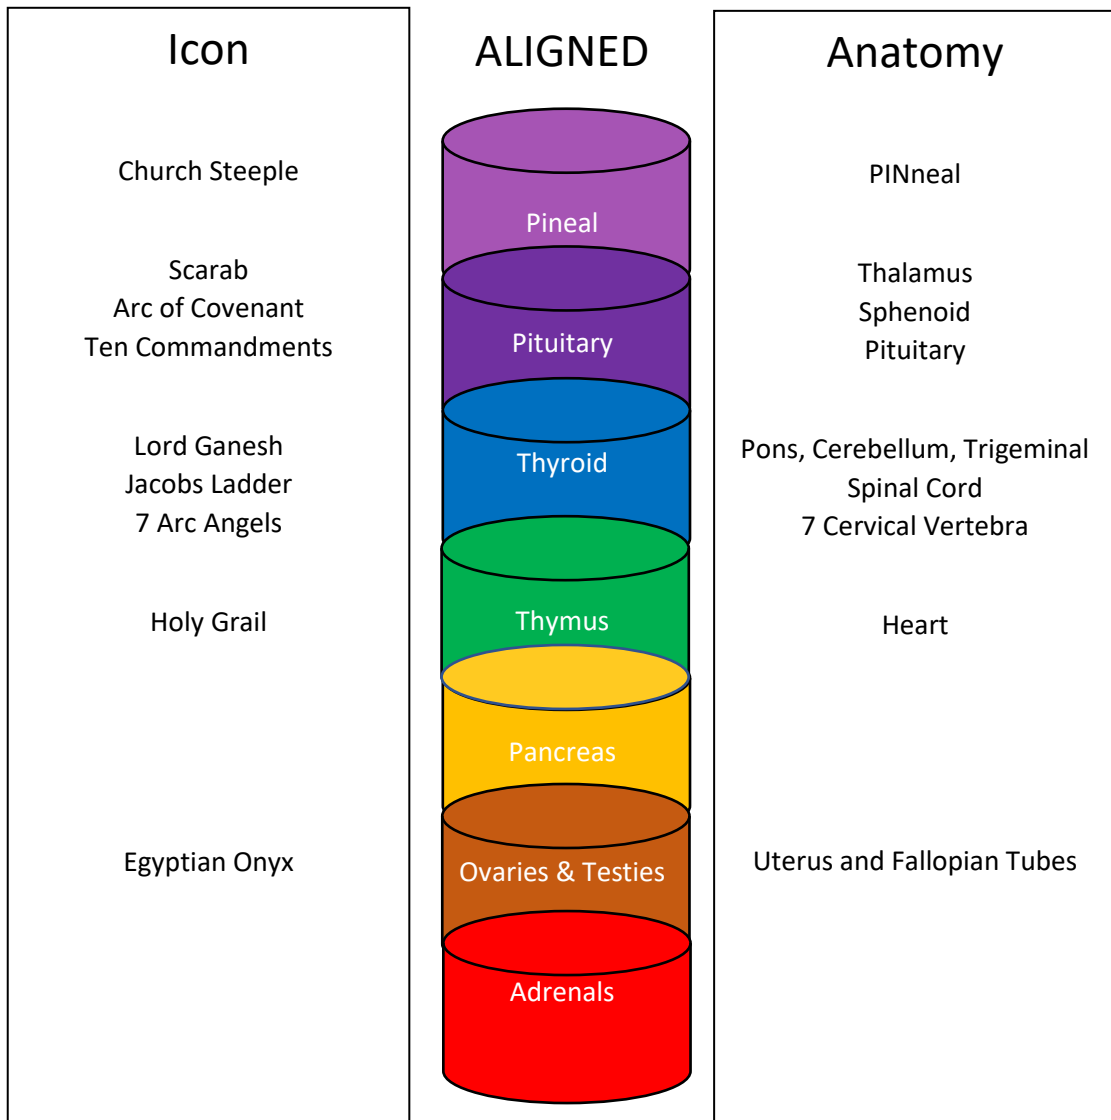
Icon

Church Steeple

Scarab
Arc of Covenant
Ten Commandments

Lord Ganesh
Jacobs Ladder
7 Arc Angels

Holy Grail

Egyptian Onyx

ALIGNED

Pineal

Pituitary

Thyroid

Thymus

Pancreas

Ovaries & Testies

Adrenals

Anatomy

PINneal

Thalamus
Sphenoid
Pituitary

Pons, Cerebellum, Trigeminal
Spinal Cord
7 Cervical Vertebra

Heart

Uterus and Fallopian Tubes